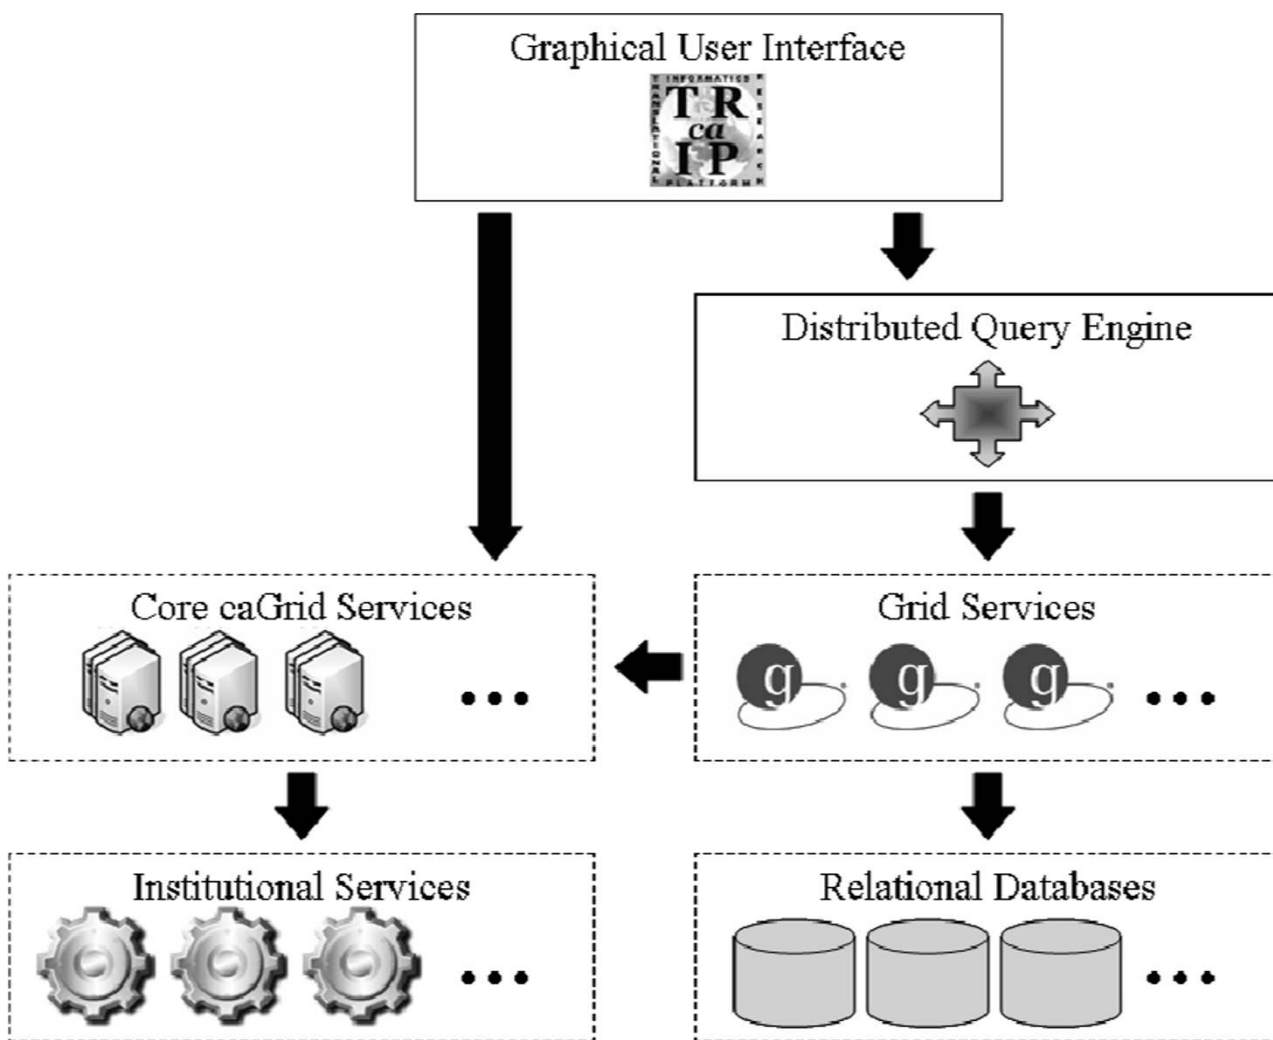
Graphical User Interface

INFORMATICS TRANSLATIONAL RESEARCH PLATFORM

TR
ca
IP

Distributed Query Engine

Core caGrid Services

•••

Grid Services

g g g

•••

Institutional Services

•••

Relational Databases

•••